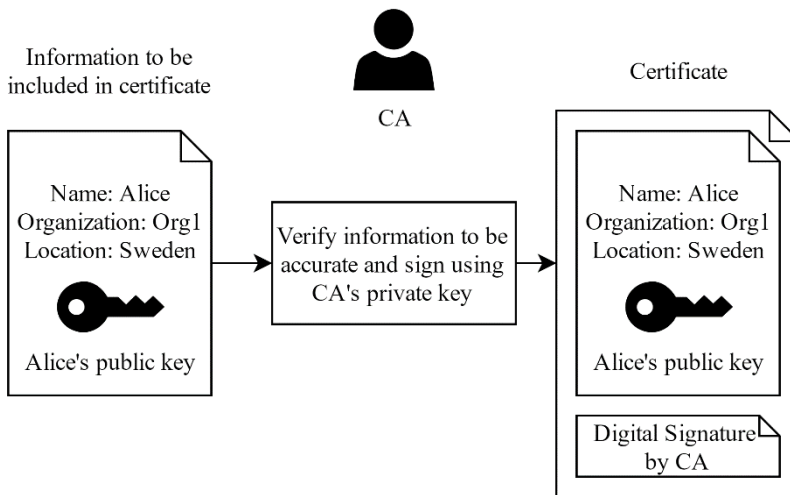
Information to be included in certificate

CA

Certificate

Name: Alice
Organization: Org1
Location: Sweden

Alice's public key

Verify information to be accurate and sign using CA's private key

Name: Alice
Organization: Org1
Location: Sweden

Alice's public key

Digital Signature by CA